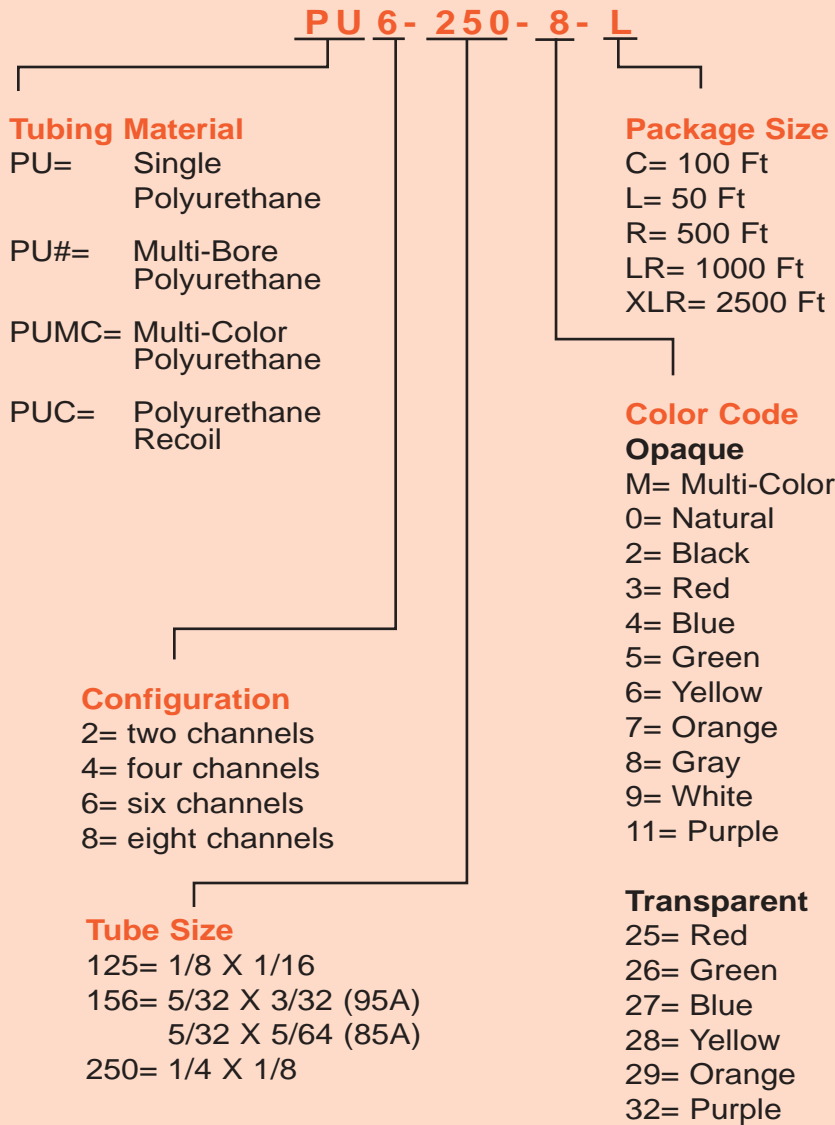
PU 6- 250- 8- L

Tubing Material
PU= Single Polyurethane
PU#= Multi-Bore Polyurethane
PUMC= Multi-Color Polyurethane
PUC= Polyurethane Recoil

Configuration
2= two channels
4= four channels
6= six channels
8= eight channels

Tube Size
125= 1/8 X 1/16
156= 5/32 X 3/32 (95A)
5/32 X 5/64 (85A)
250= 1/4 X 1/8

Package Size
C= 100 Ft
L= 50 Ft
R= 500 Ft
LR= 1000 Ft
XLR= 2500 Ft

Color Code
Opaque
M= Multi-Color
0= Natural
2= Black
3= Red
4= Blue
5= Green
6= Yellow
7= Orange
8= Gray
9= White
11= Purple

Transparent
25= Red
26= Green
27= Blue
28= Yellow
29= Orange
32= Purple